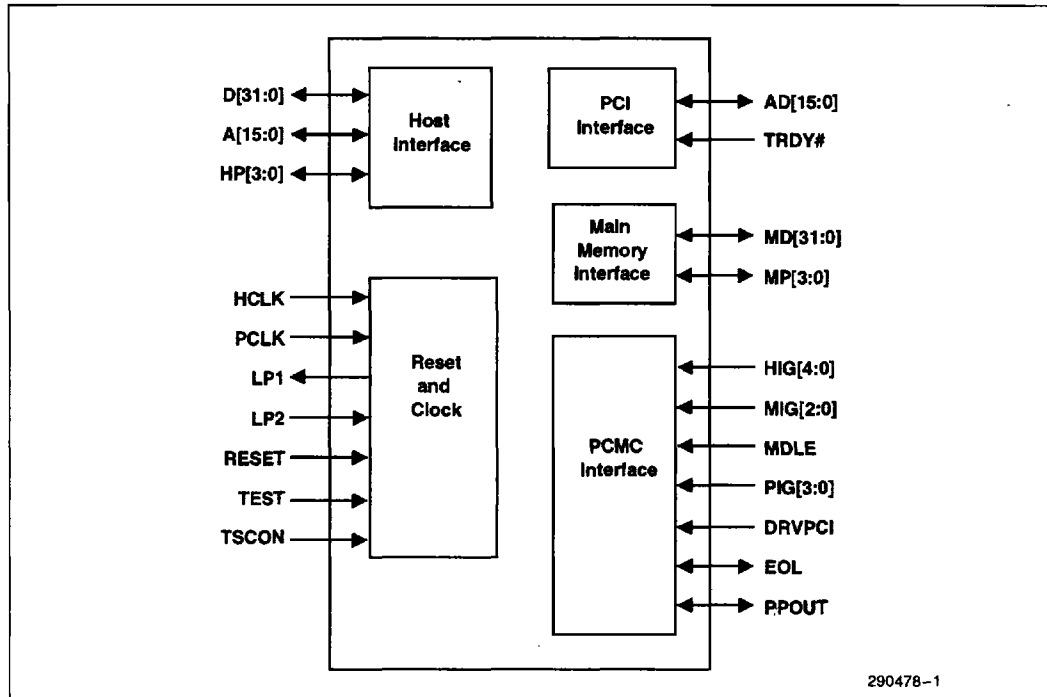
D[31:0]
A[15:0]
HP[3:0]

Host Interface

PCI Interface

AD[15:0]
TRDY#

Main Memory Interface

MD[31:0]
MP[3:0]

HCLK
PCLK
LP1
LP2
RESET
TEST
TSCON

Reset and Clock

PCMC Interface

HIG[4:0]
MIG[2:0]
MDLE
PIG[3:0]
DRVPCI
EOL
PPOUT

290478–1